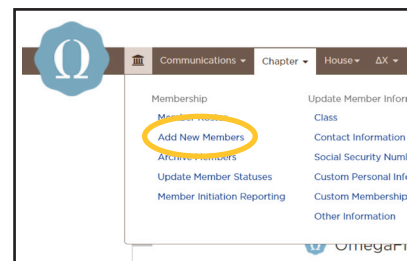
Ω

Communications ▾ Chapter ▾ House▾ ΔX ▾

Membership
Member Roster
Add New Members
Archive Members
Update Member Statuses
Member Initiation Reporting

Update Member Infor
Class
Contact Information
Social Security Numb
Custom Personal Inf
Custom Membership
Other Information

OmegaFi